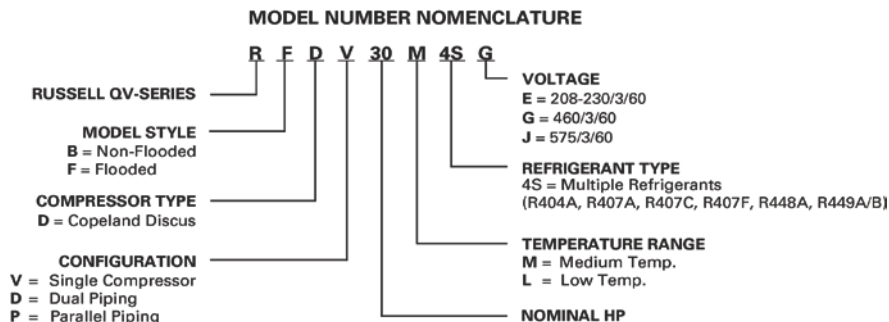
MODEL NUMBER NOMENCLATURE

R F D V 30 M 4S G

RUSSELL QV-SERIES

MODEL STYLE
B = Non-Flooded
F = Flooded

COMPRESSOR TYPE
D = Copeland Discus

CONFIGURATION
V = Single Compressor
D = Dual Piping
P = Parallel Piping

VOLTAGE
E = 208-230/3/60
G = 460/3/60
J = 575/3/60

REFRIGERANT TYPE
4S = Multiple Refrigerants
(R404A, R407A, R407C, R407F, R448A, R449A/B)

TEMPERATURE RANGE
M = Medium Temp.
L = Low Temp.

NOMINAL HP